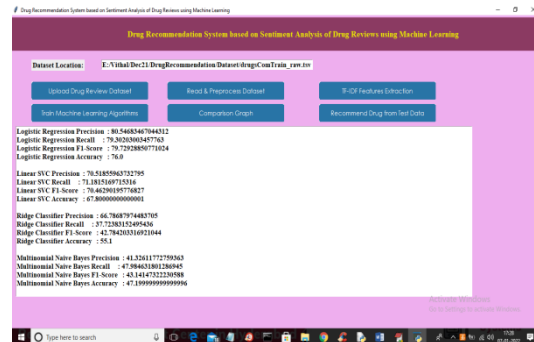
Drug Recommendation System based on Sentiment Analysis of Drug Reviews using Machine Learning

Drug Recommendation System based on Sentiment Analysis of Drug Reviews using Machine Learning

Dataset Location: E:/Vithal/Dec21/DrugRecommendation/Dataset/drugsComTrain_raw.tsv

Upload Drug Review Dataset
Read & Preprocess Dataset
TF-IDF Features Extraction
Train Machine Learning Algorithms
Comparison Graph
Recommend Drug from Test Data

Logistic Regression Precision : 80.54683467044312
Logistic Regression Recall : 79.30203003457763
Logistic Regression F1-Score : 79.72928850771024
Logistic Regression Accuracy : 76.0

Linear SVC Precision : 70.51855963732795
Linear SVC Recall : 71.1815169715316
Linear SVC F1-Score : 70.46290195776827
Linear SVC Accuracy : 67.80000000000001

Ridge Classifier Precision : 66.78687974483705
Ridge Classifier Recall : 37.72383152495436
Ridge Classifier F1-Score : 42.784203316921044
Ridge Classifier Accuracy : 55.1

Multinomial Naive Bayes Precision : 41.32611772759363
Multinomial Naive Bayes Recall : 47.984631801286945
Multinomial Naive Bayes F1-Score : 43.14147322230588
Multinomial Naive Bayes Accuracy : 47.199999999999996

Activate Windows
Go to Settings to activate Windows.

Type here to search
17:28
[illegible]